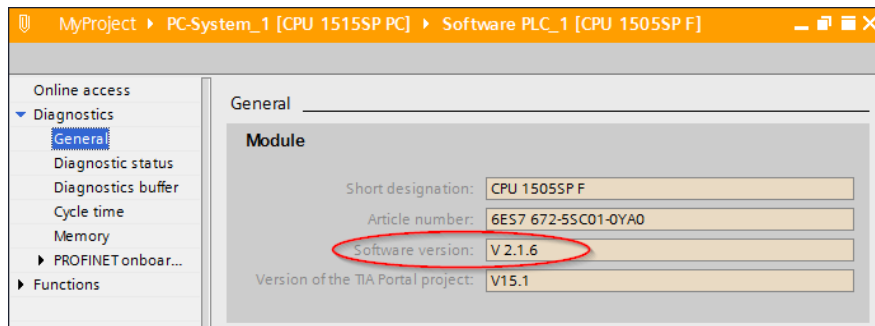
MyProject ▸ PC-System_1 [CPU 1515SP PC] ▸ Software PLC_1 [CPU 1505SP F]

Online access
Diagnostics
General
Diagnostic status
Diagnostics buffer
Cycle time
Memory
PROFINET onboar...
Functions

General

Module

Short designation: CPU 1505SP F
Article number: 6ES7 672-5SC01-0YA0
Software version: V 2.1.6
Version of the TIA Portal project: V15.1